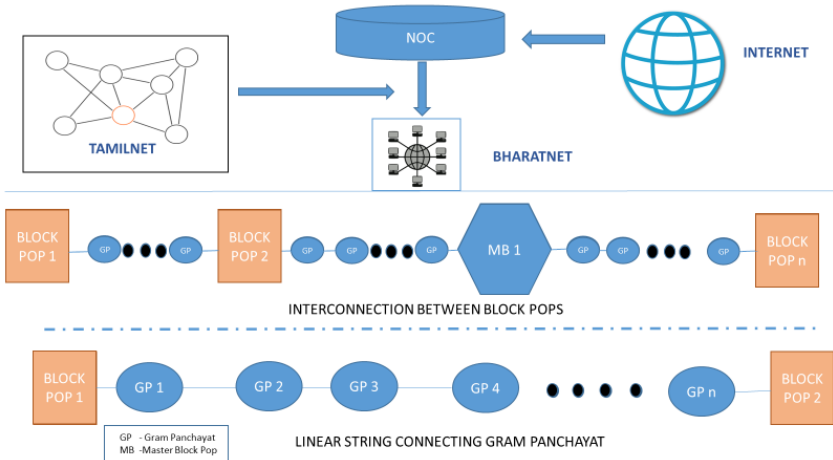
NOC

INTERNET

TAMILNET

BHARATNET

BLOCK POP 1

GP

GP

BLOCK POP 2

GP

GP

GP

MB 1

GP

GP

GP

BLOCK POP n

INTERCONNECTION BETWEEN BLOCK POPS

BLOCK POP 1

GP 1

GP 2

GP 3

GP 4

GP n

BLOCK POP 2

GP - Gram Panchayat
MB -Master Block Pop

LINEAR STRING CONNECTING GRAM PANCHAYAT